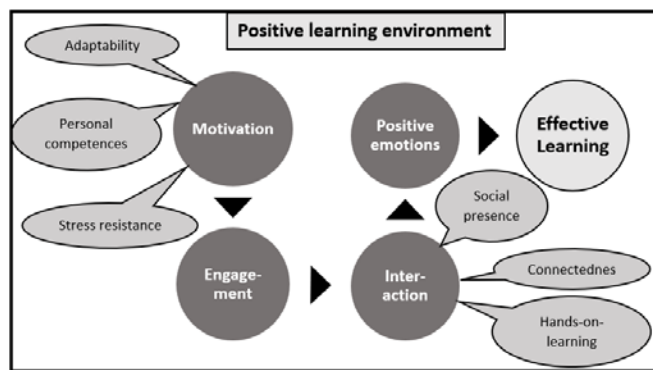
Positive learning environment

Adaptability

Personal competences

Stress resistance

Motivation

Engagement

Positive emotions

Effective Learning

Social presence

Interaction

Connectednes

Hands-on-learning